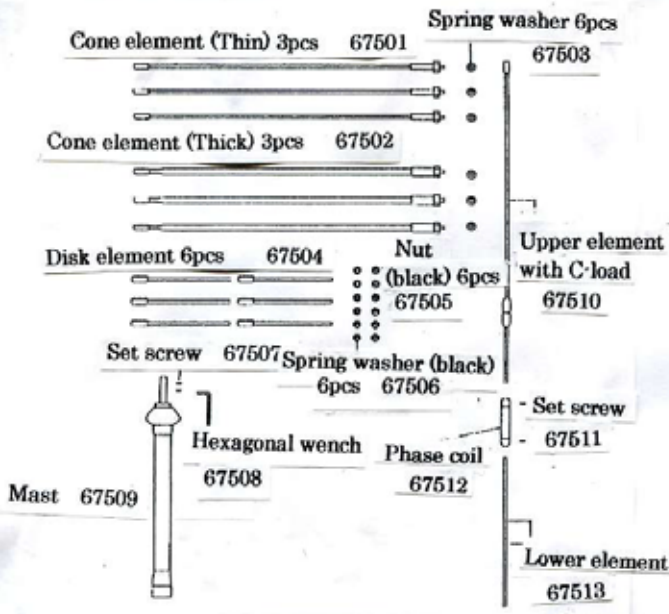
Spring washer 6pcs
67503

Cone element (Thin) 3pcs 67501

Cone element (Thick) 3pcs 67502

Disk element 6pcs 67504

Nut (black) 6pcs 67505

Upper element with C-load 67510

Set screw 67507

Spring washer (black) 6pcs 67506

Set screw 67511

Hexagonal wench 67508

Phase coil 67512

Mast 67509

Lower element 67513